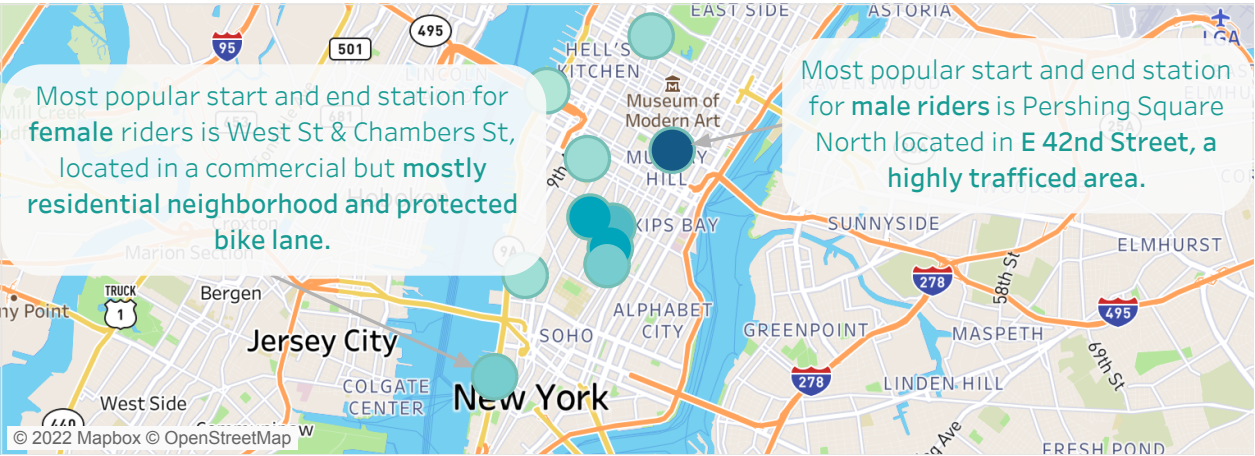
Most popular start and end station for female riders is West St & Chambers St, located in a commercial but mostly residential neighborhood and protected bike lane.

Most popular start and end station for male riders is Pershing Square North located in E 42nd Street, a highly trafficed area.

EAST SIDE
ASTORIA
LGA
495
95
501
HELL'S KITCHEN
LINCOLN
Museum of Modern Art
MURRAY HILL
9th
SUNNYSIDE
KIPS BAY
ELMHURST
Marion Section
278
58th St
TRUCK
1
Bergen
ny Point
ALPHABET CITY
495
SOHO
GREENPOINT
MASPETH
Jersey City
69th St
COLGATE CENTER
278
LINDEN HILL
New York
West Side
440
FRESH POND
© 2022 Mapbox © OpenStreetMap